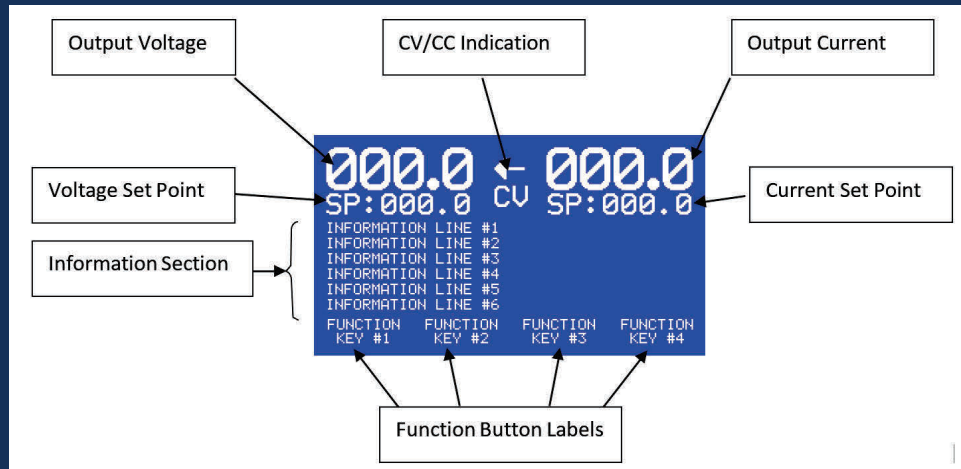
Output Voltage

CV/CC Indication

Output Current

000.0 ← 000.0

Voltage Set Point

SP:000.0 CV SP:000.0

Current Set Point

Information Section

INFORMATION LINE #1
INFORMATION LINE #2
INFORMATION LINE #3
INFORMATION LINE #4
INFORMATION LINE #5
INFORMATION LINE #6

FUNCTION KEY #1 FUNCTION KEY #2 FUNCTION KEY #3 FUNCTION KEY #4

Function Button Labels